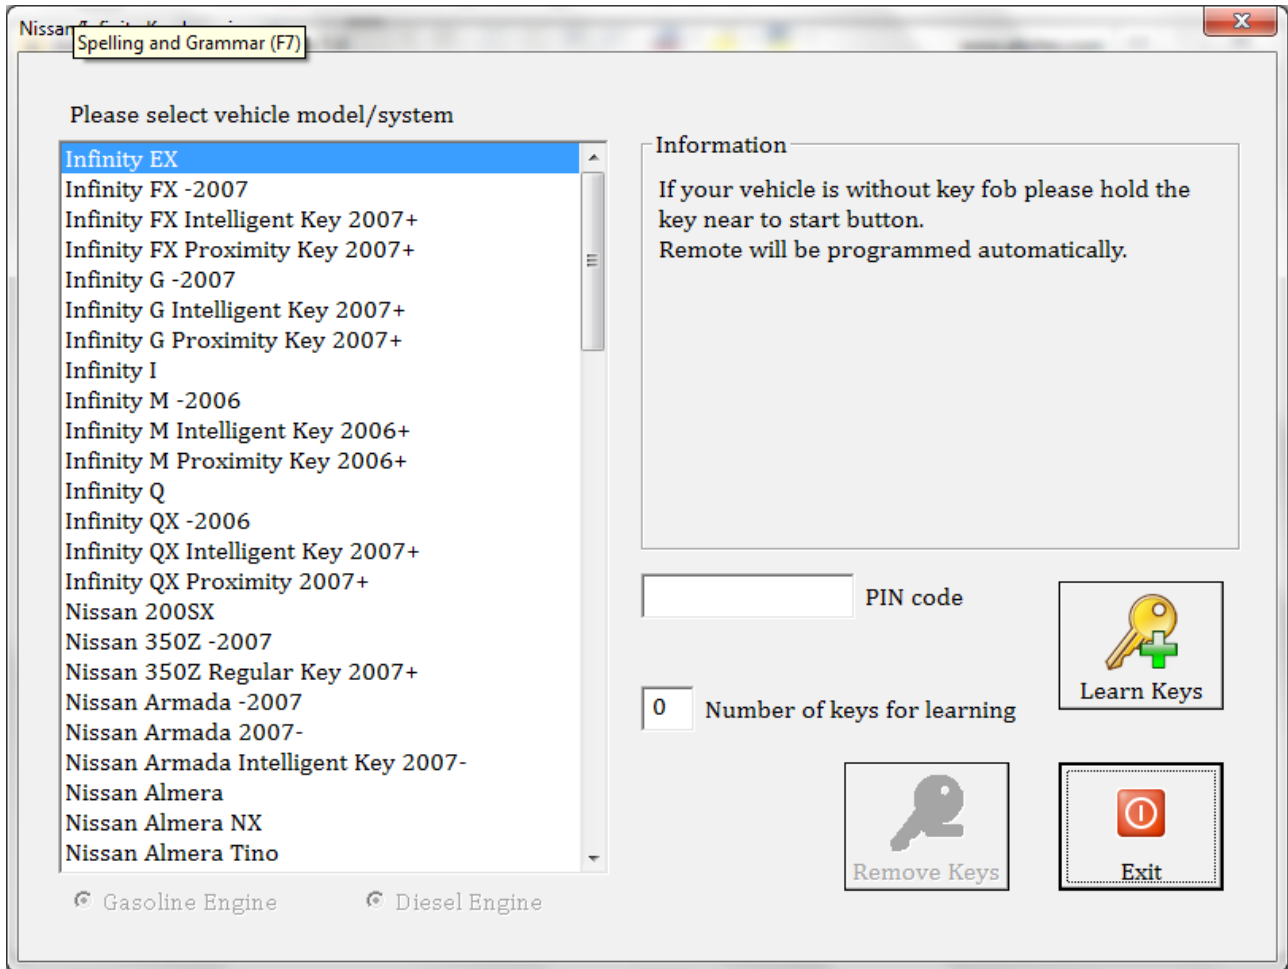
Nissan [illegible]

Spelling and Grammar (F7)

Please select vehicle model/system

Infinity EX
Infinity FX -2007
Infinity FX Intelligent Key 2007+
Infinity FX Proximity Key 2007+
Infinity G -2007
Infinity G Intelligent Key 2007+
Infinity G Proximity Key 2007+
Infinity I
Infinity M -2006
Infinity M Intelligent Key 2006+
Infinity M Proximity Key 2006+
Infinity Q
Infinity QX -2006
Infinity QX Intelligent Key 2007+
Infinity QX Proximity 2007+
Nissan 200SX
Nissan 350Z -2007
Nissan 350Z Regular Key 2007+
Nissan Armada -2007
Nissan Armada 2007-
Nissan Armada Intelligent Key 2007-
Nissan Almera
Nissan Almera NX
Nissan Almera Tino

Gasoline Engine

Diesel Engine

Information

If your vehicle is without key fob please hold the key near to start button.
Remote will be programmed automatically.

PIN code

Learn Keys

0

Number of keys for learning

Remove Keys

Exit